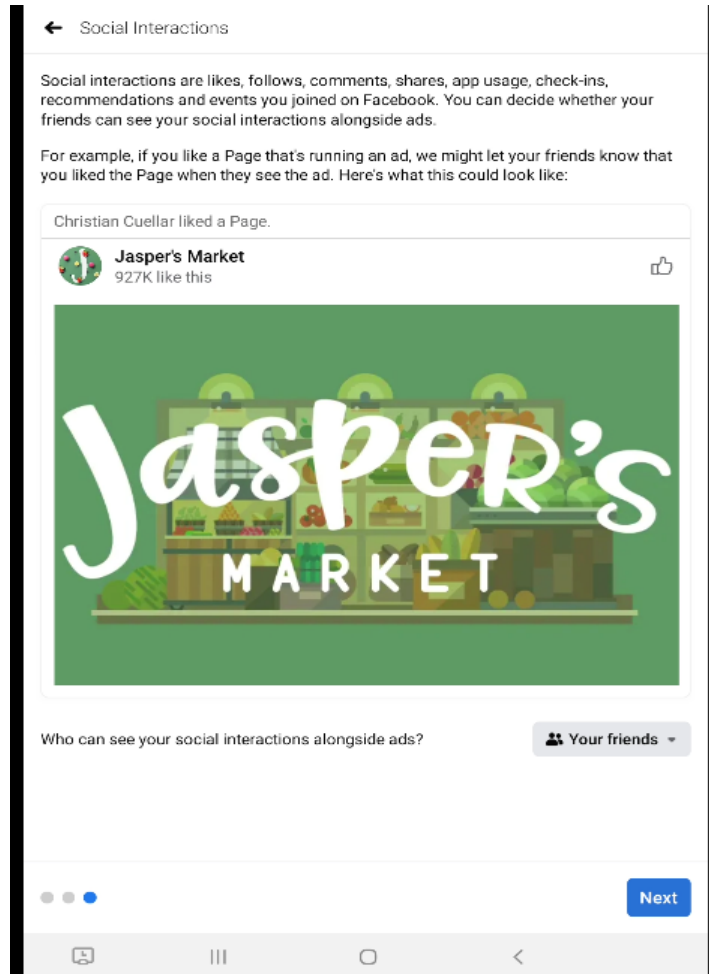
Social Interactions

Social interactions are likes, follows, comments, shares, app usage, check-ins, recommendations and events you joined on Facebook. You can decide whether your friends can see your social interactions alongside ads.

For example, if you like a Page that's running an ad, we might let your friends know that you liked the Page when they see the ad. Here's what this could look like:

Christian Cuellar liked a Page.

Jasper's Market
927K like this

Jasper's
MARKET

Who can see your social interactions alongside ads?

Your friends

Next